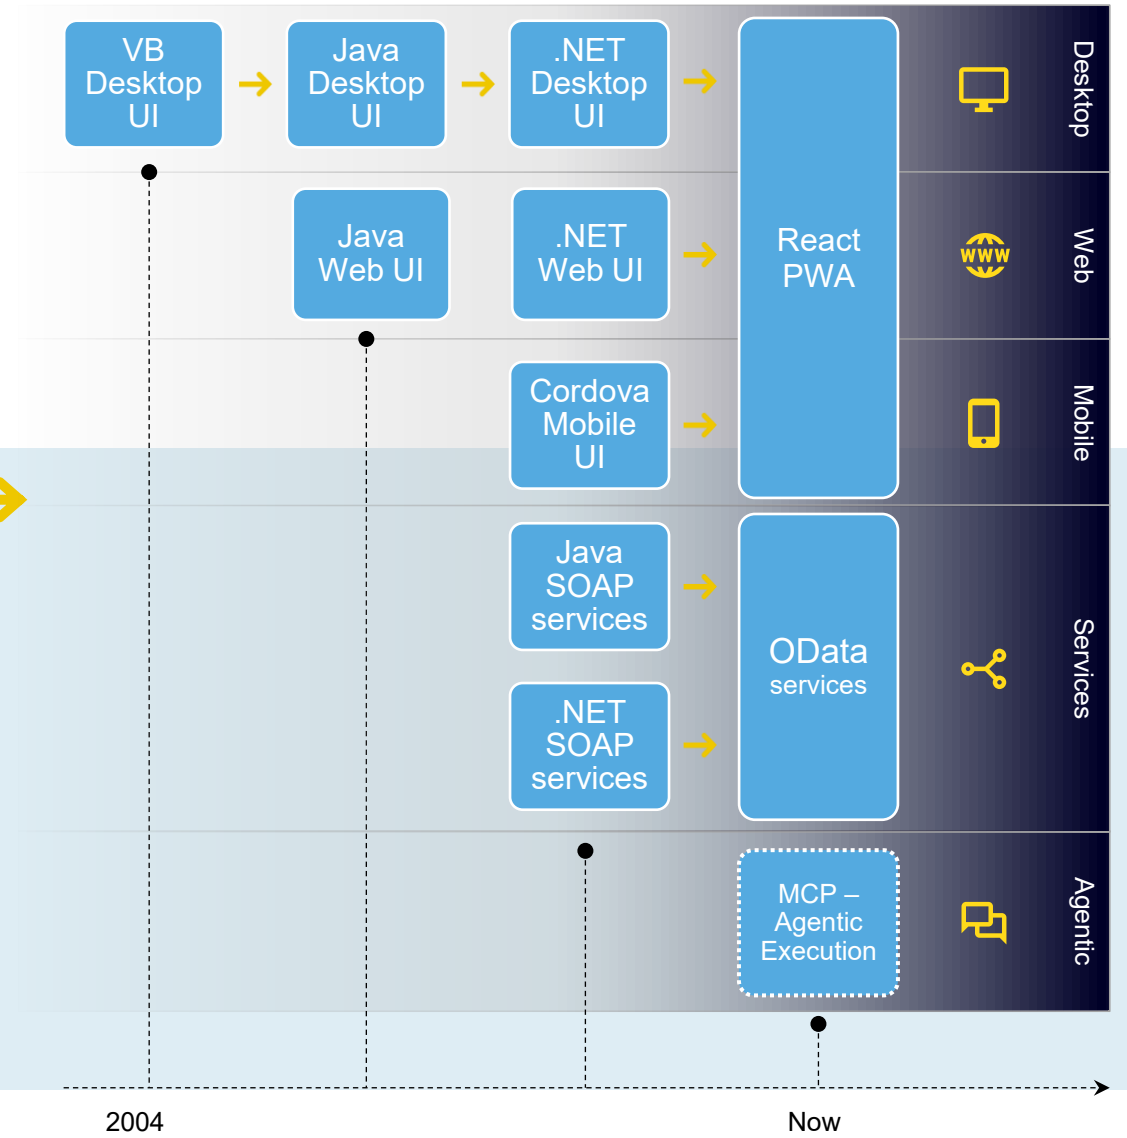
VB Desktop UI

Java Desktop UI

.NET Desktop UI

Desktop

Java Web UI

.NET Web UI

React PWA

Web

WWW

Cordova Mobile UI

Mobile

Java SOAP services

OData services

Services

.NET SOAP services

MCP – Agentic Execution

Agentic

2004

Now